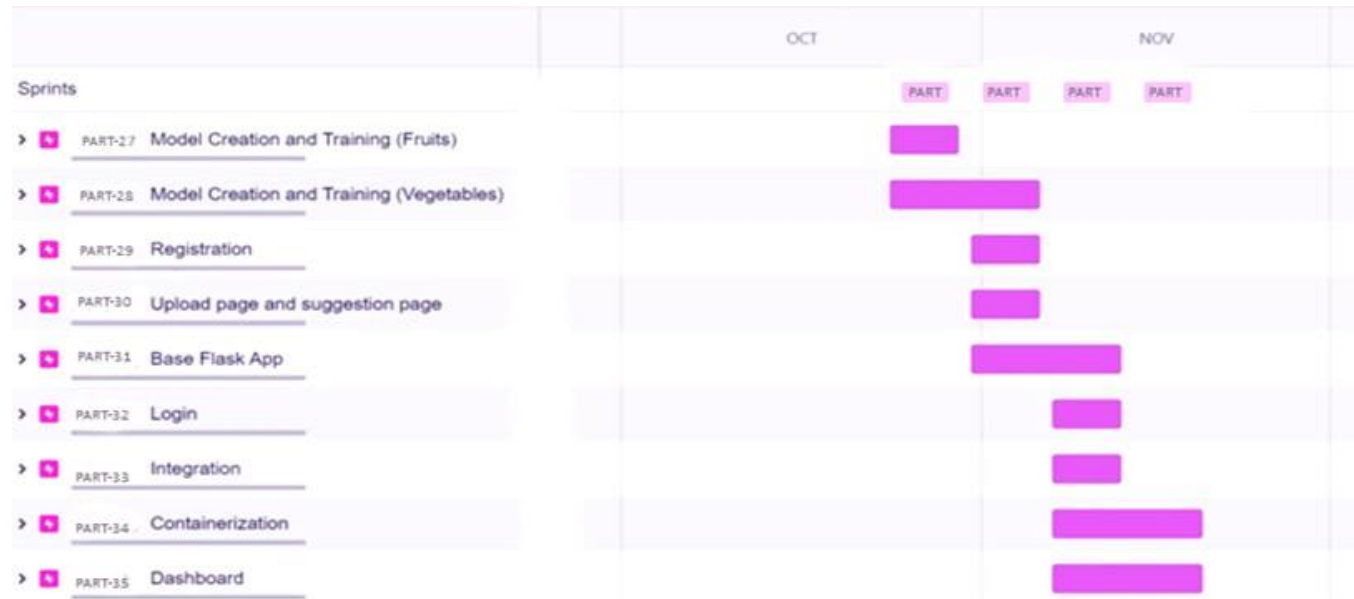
OCT NOV

Sprints PART PART PART PART

PART-27 Model Creation and Training (Fruits)

PART-28 Model Creation and Training (Vegetables)

PART-29 Registration

PART-30 Upload page and suggestion page

PART-31 Base Flask App

PART-32 Login

PART-33 Integration

PART-34 Containerization

PART-35 Dashboard